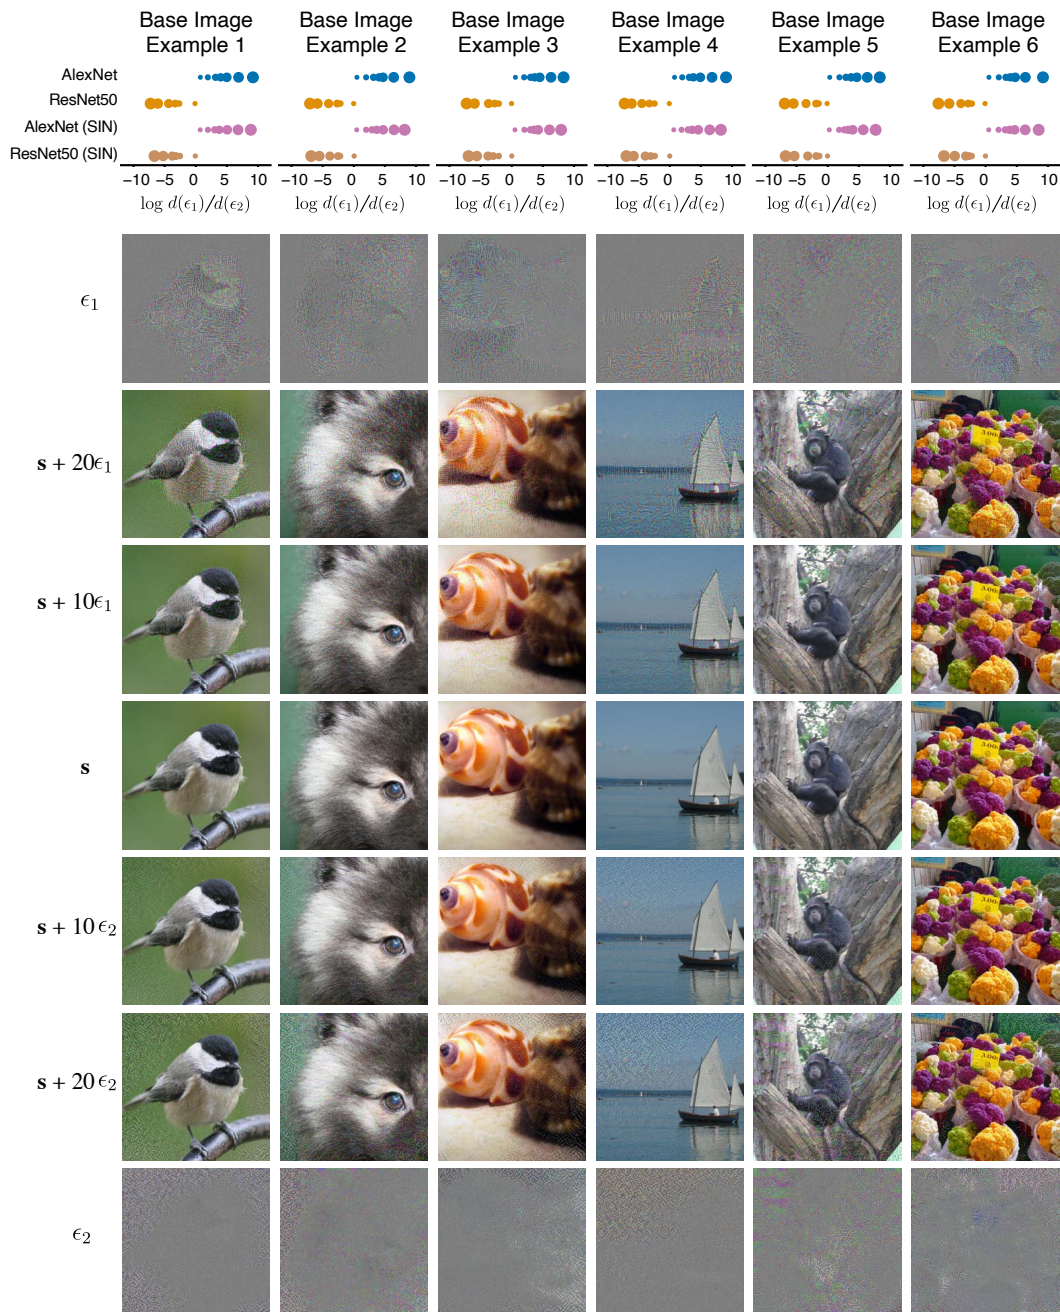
Base Image Example 1

Base Image Example 2

Base Image Example 3

Base Image Example 4

Base Image Example 5

Base Image Example 6

AlexNet
ResNet50
AlexNet (SIN)
ResNet50 (SIN)

−10 −5 0 5 10
$\log d(\epsilon_1)/d(\epsilon_2)$

−10 −5 0 5 10
$\log d(\epsilon_1)/d(\epsilon_2)$

−10 −5 0 5 10
$\log d(\epsilon_1)/d(\epsilon_2)$

−10 −5 0 5 10
$\log d(\epsilon_1)/d(\epsilon_2)$

−10 −5 0 5 10
$\log d(\epsilon_1)/d(\epsilon_2)$

−10 −5 0 5 10
$\log d(\epsilon_1)/d(\epsilon_2)$

$\epsilon_1$

$\mathbf{s} + 20\epsilon_1$

$\mathbf{s} + 10\epsilon_1$

$\mathbf{s}$

$\mathbf{s} + 10\epsilon_2$

$\mathbf{s} + 20\epsilon_2$

$\epsilon_2$